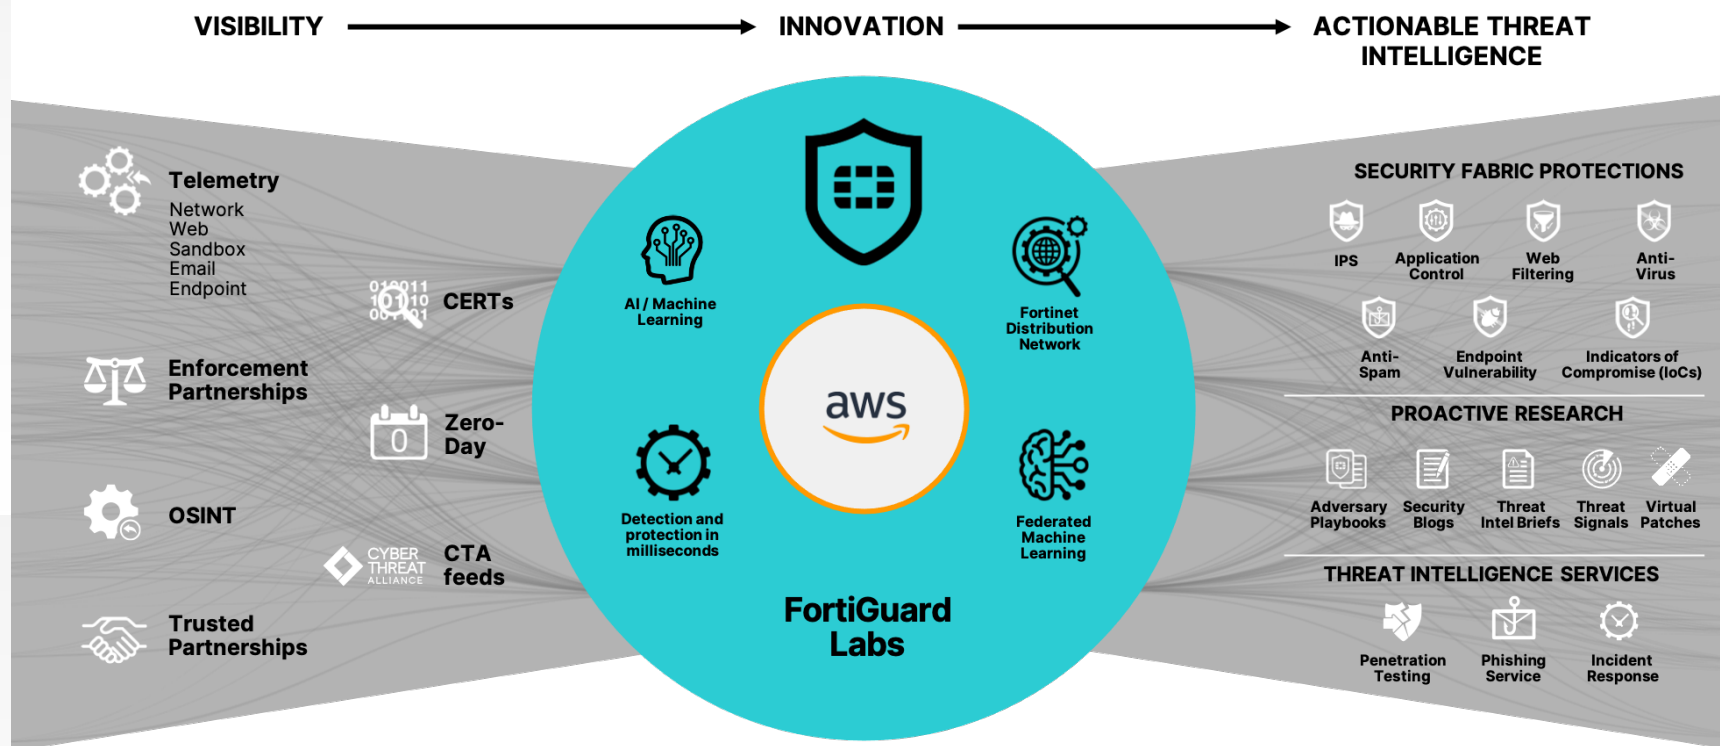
VISIBILITY → INNOVATION → ACTIONABLE THREAT INTELLIGENCE

Telemetry
Network
Web
Sandbox
Email
Endpoint

CERTs

Enforcement Partnerships

Zero-Day

OSINT

CYBER THREAT ALLIANCE

CTA feeds

Trusted Partnerships

AI / Machine Learning

Fortinet Distribution Network

aws

Detection and protection in milliseconds

Federated Machine Learning

FortiGuard Labs

SECURITY FABRIC PROTECTIONS

IPS
Application Control
Web Filtering
Anti-Virus
Anti-Spam
Endpoint Vulnerability
Indicators of Compromise (IoCs)

PROACTIVE RESEARCH

Adversary Playbooks
Security Blogs
Threat Intel Briefs
Threat Signals
Virtual Patches

THREAT INTELLIGENCE SERVICES

Penetration Testing
Phishing Service
Incident Response